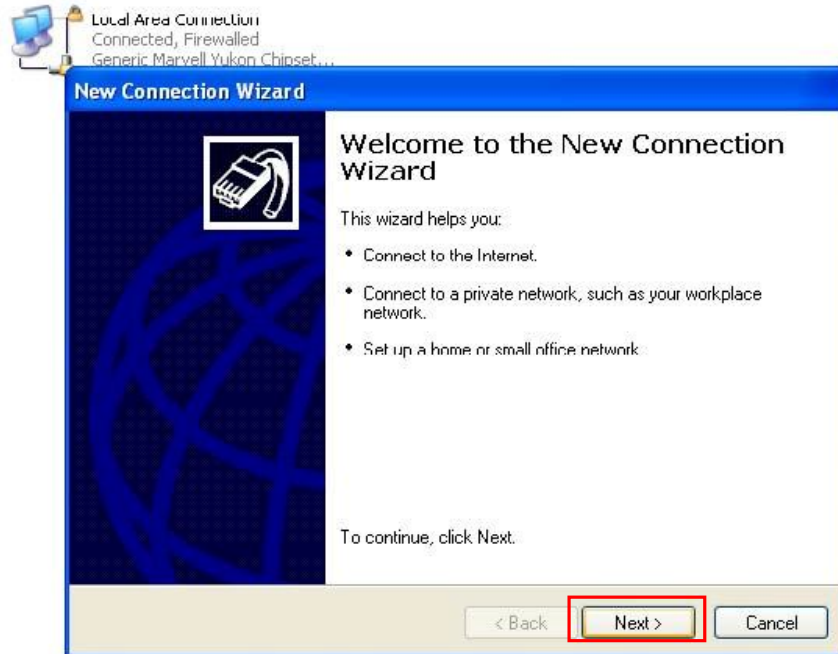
Local Area Connection
Connected, Firewalled
Generic Marvell Yukon Chipset...

New Connection Wizard

Welcome to the New Connection Wizard

This wizard helps you:

• Connect to the Internet.

• Connect to a private network, such as your workplace network.

• Set up a home or small office network.

To continue, click Next.

< Back

Next >

Cancel